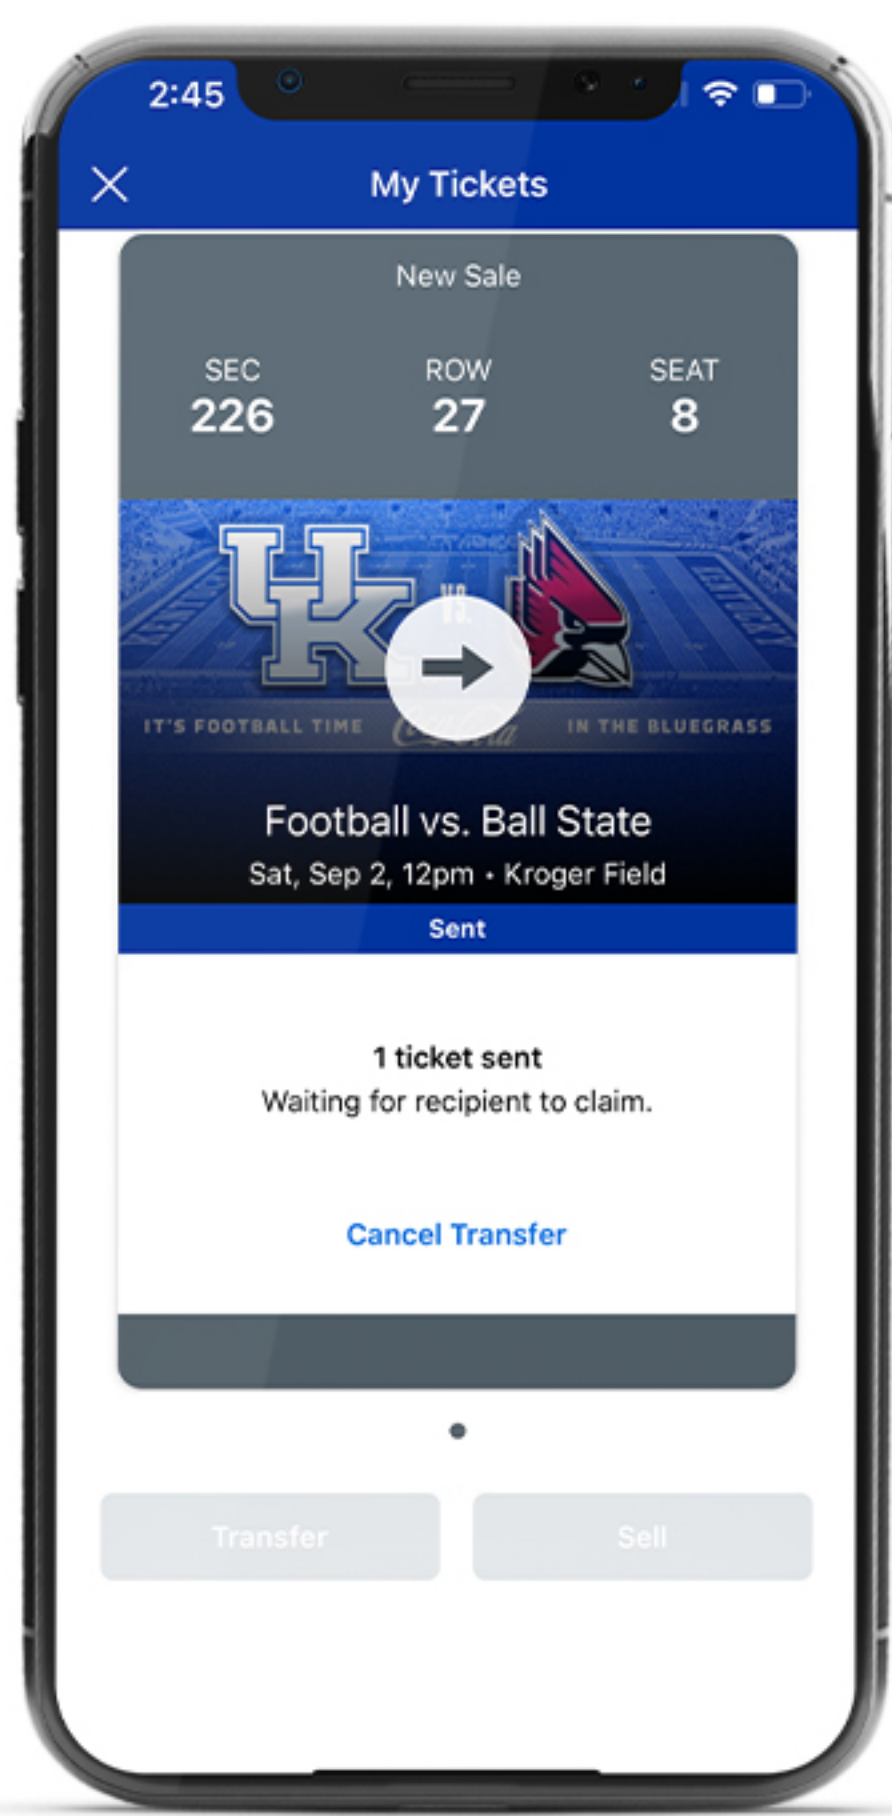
2:45

My Tickets

New Sale

SEC
226

ROW
27

SEAT
8

UK

VS.

IT'S FOOTBALL TIME

IN THE BLUEGRASS

Football vs. Ball State
Sat, Sep 2, 12pm • Kroger Field

Sent

1 ticket sent
Waiting for recipient to claim.

Cancel Transfer

Transfer

Sell